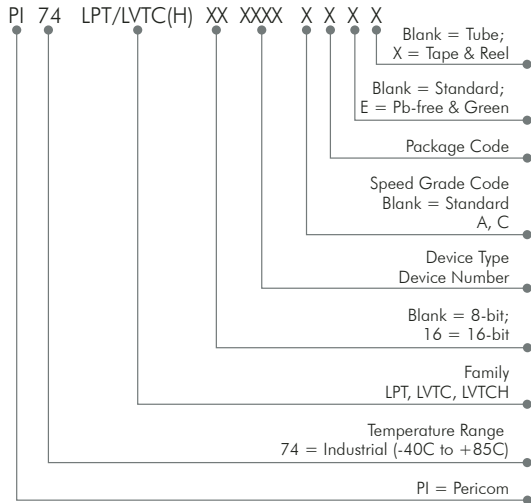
PI 74 LPT/LVTC(H) XX XXXX X X X X

Blank = Tube;
X = Tape & Reel

Blank = Standard;
E = Pb-free & Green

Package Code

Speed Grade Code
Blank = Standard
A, C

Device Type
Device Number

Blank = 8-bit;
16 = 16-bit

Family
LPT, LVTC, LVTCH

Temperature Range
74 = Industrial (-40C to +85C)

PI = Pericom